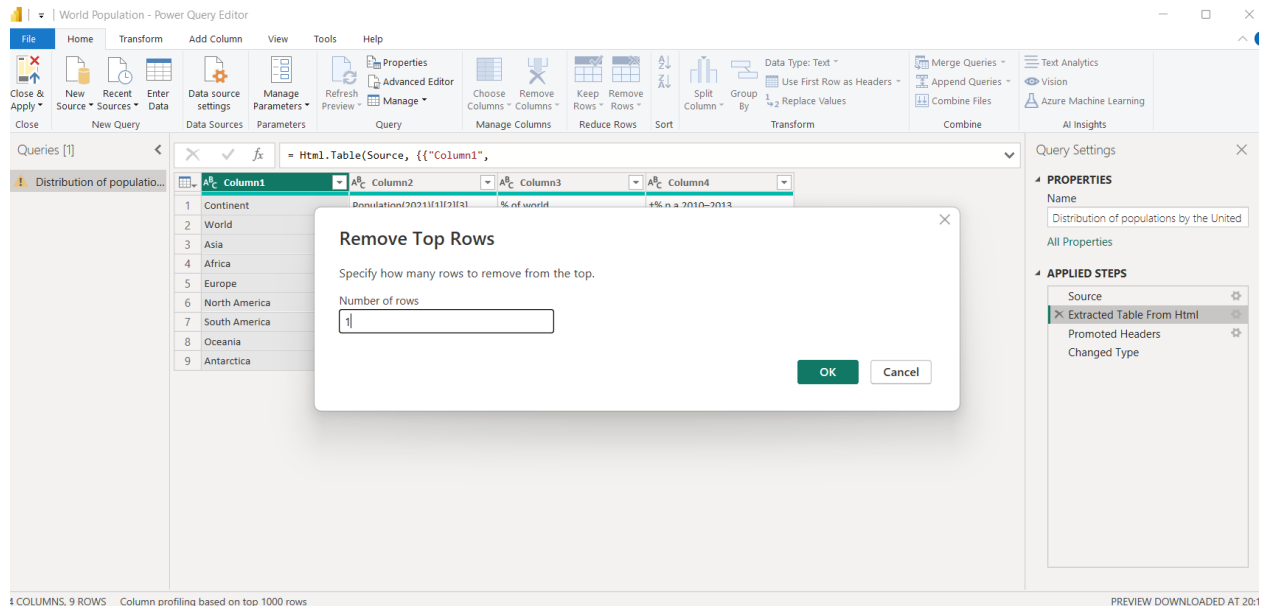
World Population - Power Query Editor

File Home Transform Add Column View Tools Help

Close & Apply | New Source | Recent Sources | Enter Data | Data source settings | Manage Parameters | Refresh Preview | Properties | Advanced Editor | Manage | Choose Columns | Remove Columns | Keep Rows | Remove Rows | Split Column | Group By | Data Type: Text | Use First Row as Headers | Replace Values | Merge Queries | Append Queries | Combine Files | Text Analytics | Vision | Azure Machine Learning

Close | New Query | Data Sources | Parameters | Query | Manage Columns | Reduce Rows | Sort | Transform | Combine | AI Insights

Queries [1]

Distribution of populatio...

= Html.Table(Source, {{"Column1",

| | Column1 | Column2 | Column3 | Column4 |
|---|---|---|---|---|
| 1 | Continent | Population(2021)[1][2][3] | % of world | +% p.a.2010–2013 |
| 2 | World | | | |
| 3 | Asia | | | |
| 4 | Africa | | | |
| 5 | Europe | | | |
| 6 | North America | | | |
| 7 | South America | | | |
| 8 | Oceania | | | |
| 9 | Antarctica | | | |

Remove Top Rows

Specify how many rows to remove from the top.

Number of rows

1

OK Cancel

Query Settings

PROPERTIES

Name

Distribution of populations by the United

All Properties

APPLIED STEPS

Source

Extracted Table From Html

Promoted Headers

Changed Type

4 COLUMNS, 9 ROWS Column profiling based on top 1000 rows

PREVIEW DOWNLOADED AT 20:1